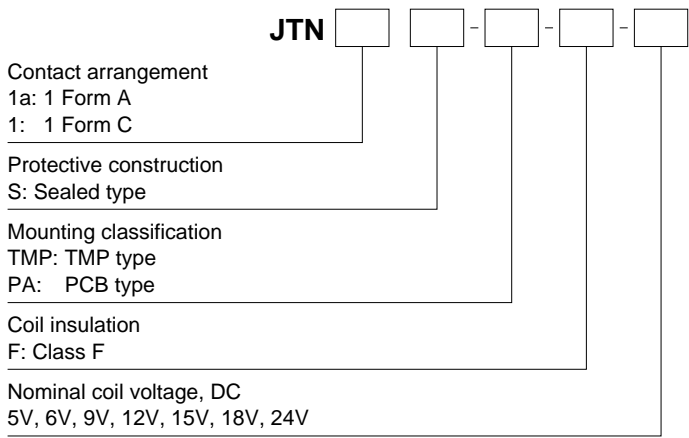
JTN [ ] [ ] - [ ] - [ ] - [ ]

Contact arrangement
1a: 1 Form A
1: 1 Form C

Protective construction
S: Sealed type

Mounting classification
TMP: TMP type
PA: PCB type

Coil insulation
F: Class F

Nominal coil voltage, DC
5V, 6V, 9V, 12V, 15V, 18V, 24V